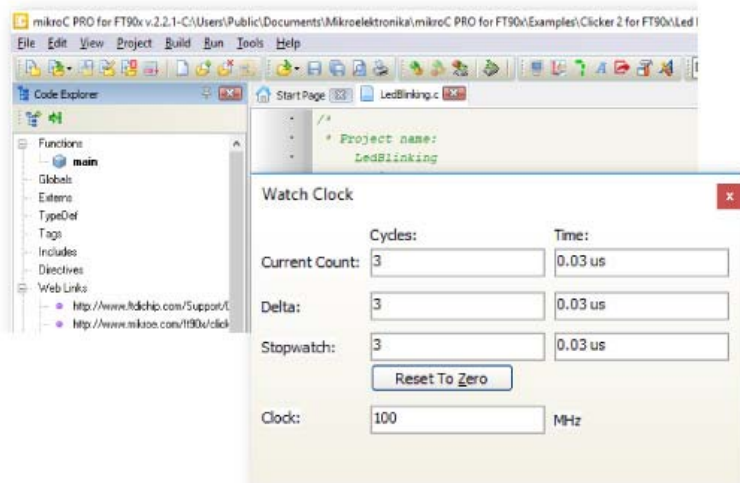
mikroC PRO for FT90x v.2.2.1-C:\Users\Public\Documents\Mikroelektronika\mikroC PRO for FT90x\Examples\Clicker 2 for FT90x\Led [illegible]

File Edit View Project Build Run Tools Help

Code Explorer

Start Page LedBlinking.c

Functions
main
Globals
Externs
TypeDef
Tags
Includes
Directives
Web Links
http://www.ftdichip.com/Support/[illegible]
http://www.mikroe.com/ft90x/click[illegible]

/*
* Project name:
LedBlinking

Watch Clock

Cycles: Time:

Current Count: 3 0.03 us

Delta: 3 0.03 us

Stopwatch: 3 0.03 us

Reset To Zero

Clock: 100 MHz